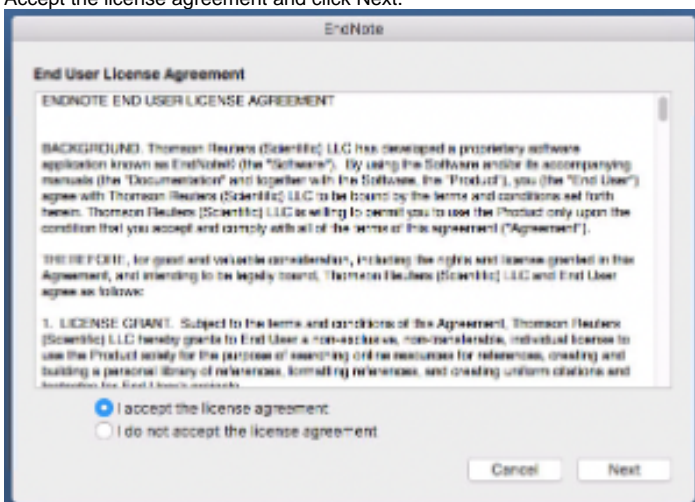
Accept the license agreement and click Next.

EndNote

End User License Agreement

ENDNOTE END USER LICENSE AGREEMENT

BACKGROUND. Thomson Reuters (Scientific) LLC has developed a proprietary software application known as EndNote® (the "Software"). By using the Software and/or its accompanying manuals (the "Documentation" and together with the Software, the "Product"), you (the "End User") agree with Thomson Reuters (Scientific) LLC to be bound by the terms and conditions set forth herein. Thomson Reuters (Scientific) LLC is willing to permit you to use the Product only upon the condition that you accept and comply with all of the terms of this agreement ("Agreement").

THEREFORE, for good and valuable consideration, including the rights and license granted in this Agreement, and intending to be legally bound, Thomson Reuters (Scientific) LLC and End User agree as follows:

1. LICENSE GRANT. Subject to the terms and conditions of this Agreement, Thomson Reuters (Scientific) LLC hereby grants to End User a non-exclusive, non-transferable, individual license to use the Product solely for the purpose of searching online resources for references, creating and building a personal library of references, formatting references, and creating uniform citations and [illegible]

I accept the license agreement

I do not accept the license agreement

Cancel

Next